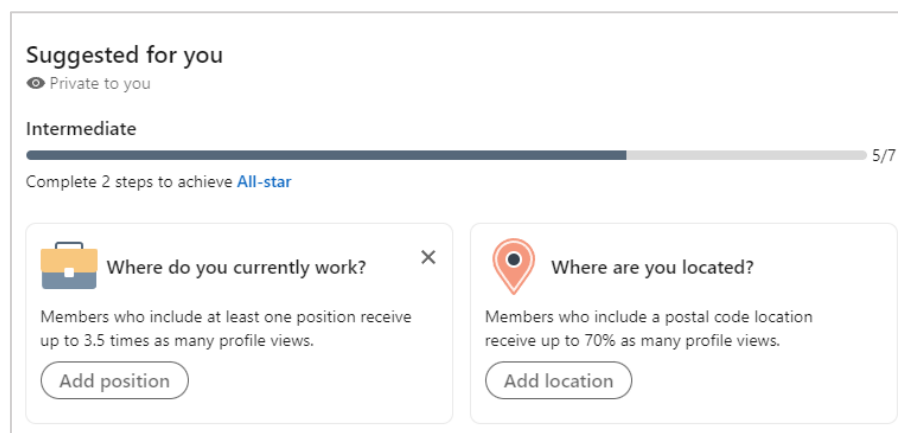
Suggested for you
Private to you

Intermediate
5/7
Complete 2 steps to achieve All-star

Where do you currently work?
×
Members who include at least one position receive up to 3.5 times as many profile views.
Add position

Where are you located?
Members who include a postal code location receive up to 70% as many profile views.
Add location